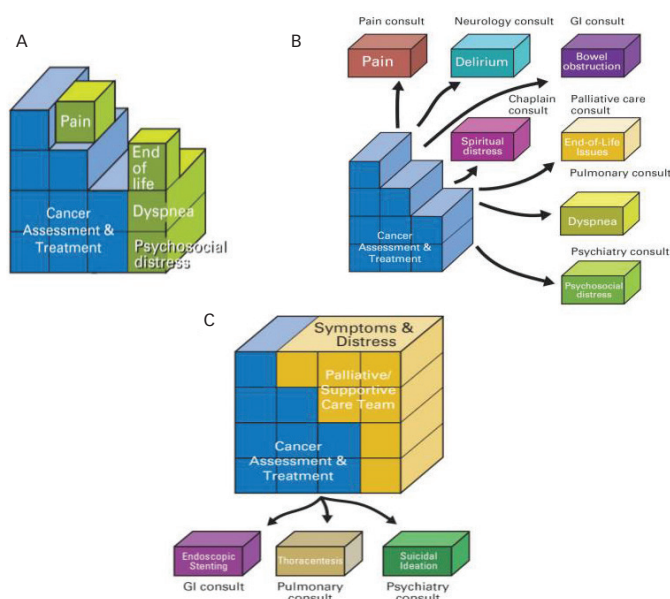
A

Pain

End of life

Dyspnea

Cancer Assessment & Treatment

Psychosocial distress

B

Pain consult

Neurology consult

GI consult

Pain

Delirium

Bowel obstruction

Chaplain consult

Palliative care consult

Spiritual distress

End-of-Life Issues

Pulmonary consult

Cancer Assessment & Treatment

Dyspnea

Psychiatry consult

Psychosocial distress

C

Symptoms & Distress

Palliative/ Supportive Care Team

Cancer Assessment & Treatment

Endoscopic Stenting

Thoracentesis

Suicidal Ideation

GI consult

Pulmonary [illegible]

Psychiatry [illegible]